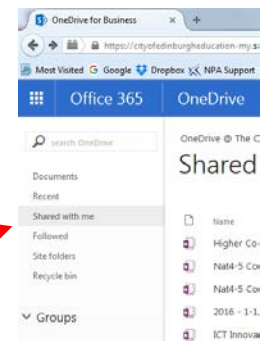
OneDrive for Business ×
https://cityofedinburgheducation-my.s
Most Visited Google Dropbox NPA Support
Office 365 OneDrive
search OneDrive
OneDrive @ The C
Shared
Documents
Recent
Shared with me
Followed
Site folders
Recycle bin
Groups
Name
Higher Co
Nat4-5 Co
Nat4-5 Co
2016 - 1-1
ICT Innova